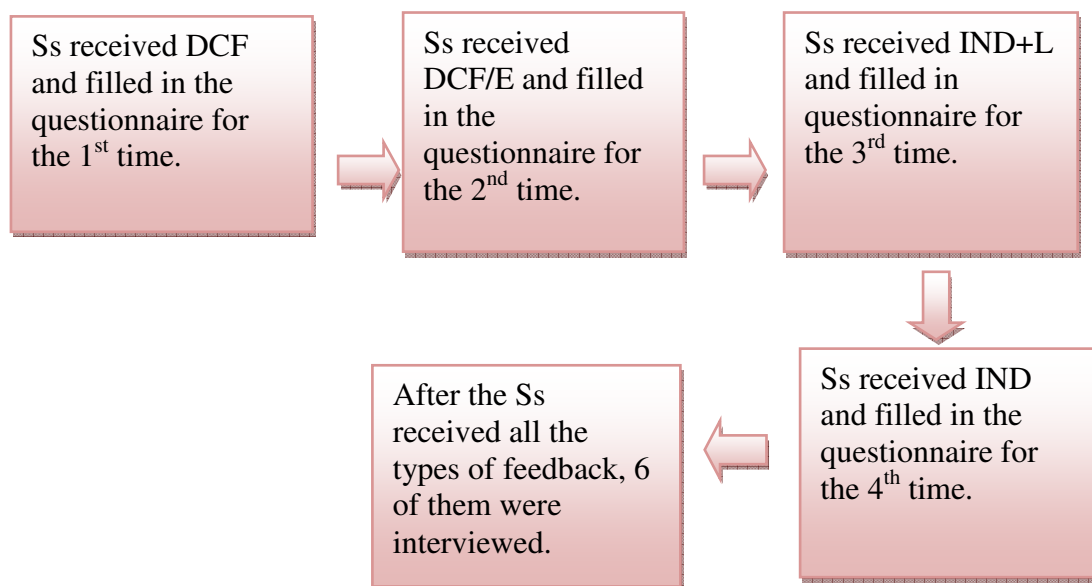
Ss received DCF and filled in the questionnaire for the 1$^{st}$ time.

Ss received DCF/E and filled in the questionnaire for the 2$^{nd}$ time.

Ss received IND+L and filled in questionnaire for the 3$^{rd}$ time.

Ss received IND and filled in the questionnaire for the 4$^{th}$ time.

After the Ss received all the types of feedback, 6 of them were interviewed.